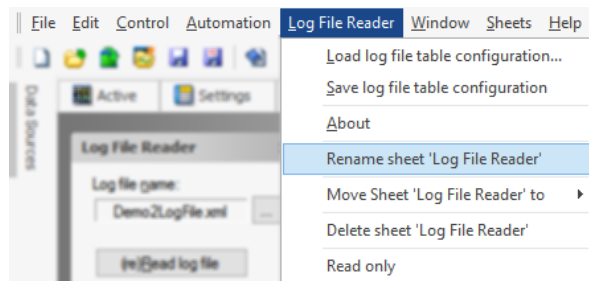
File Edit Control Automation Log File Reader Window Sheets Help

Data Sources

Active Settings

Log File Reader

Log file name:

Demo2LogFile.xml ...

(re)Read log file

Load log file table configuration...

Save log file table configuration

About

Rename sheet 'Log File Reader'

Move Sheet 'Log File Reader' to

Delete sheet 'Log File Reader'

Read only